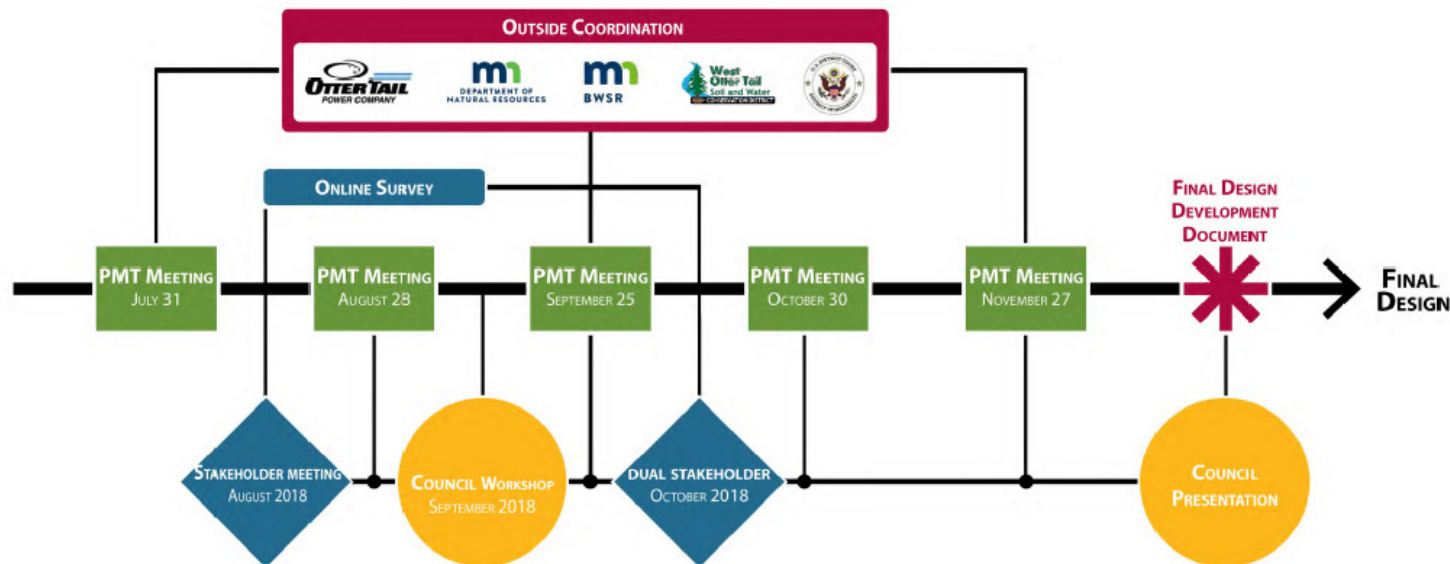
Outside Coordination

OtterTail Power Company

mn Department of Natural Resources

mn BWSR

West Otter Tail Soil and Water Conservation District

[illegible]

Online Survey

PMT Meeting
July 31

PMT Meeting
August 28

PMT Meeting
September 25

PMT Meeting
October 30

PMT Meeting
November 27

Final Design Development Document

Final Design

Stakeholder meeting
August 2018

Council Workshop
September 2018

dual stakeholder
October 2018

Council Presentation